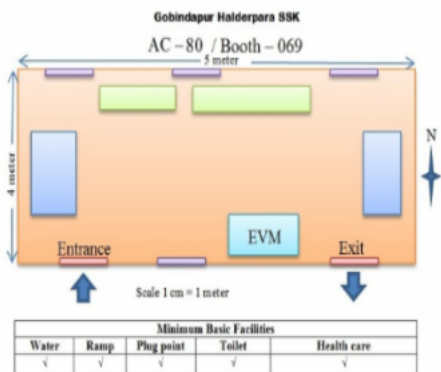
Gobindapur Halderpara SSK

AC – 80 / Booth – 069

5 meter

4 meter

N

EVM

Entrance

Exit

Scale 1 cm = 1 meter

| Minimum Basic Facilities | | | | |
|---|---|---|---|---|
| Water | Ramp | Plug point | Toilet | Health care |
| √ | √ | √ | √ | √ |